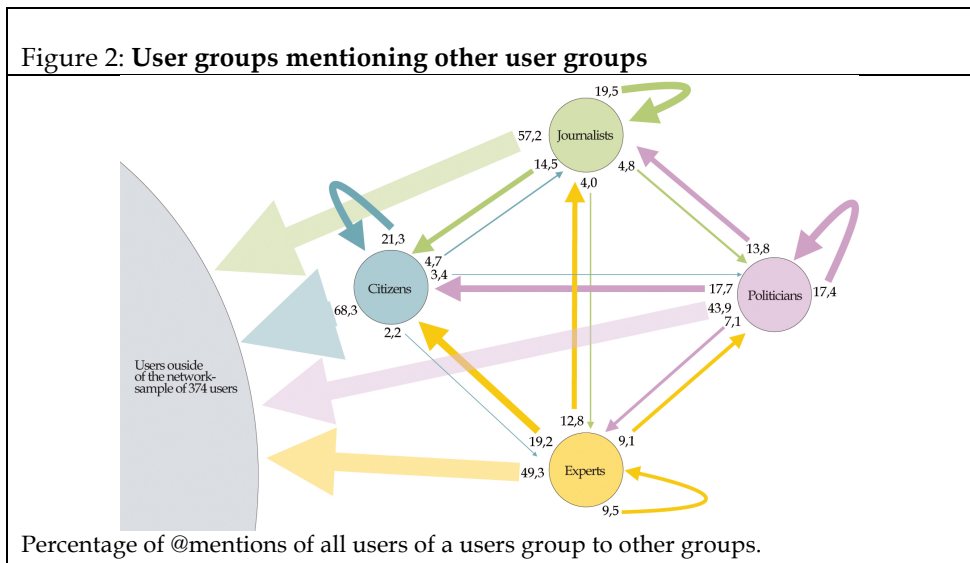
Figure 2: **User groups mentioning other user groups**

19,5
Journalists
57,2
14,5
4,8
4,0
21,3
4,7
3,4
13,8
Citizens
17,7
Politicians
17,4
68,3
43,9
7,1
2,2
Users ouside of the network-sample of 374 users
12,8
19,2
9,1
Experts
49,3
9,5

Percentage of @mentions of all users of a users group to other groups.